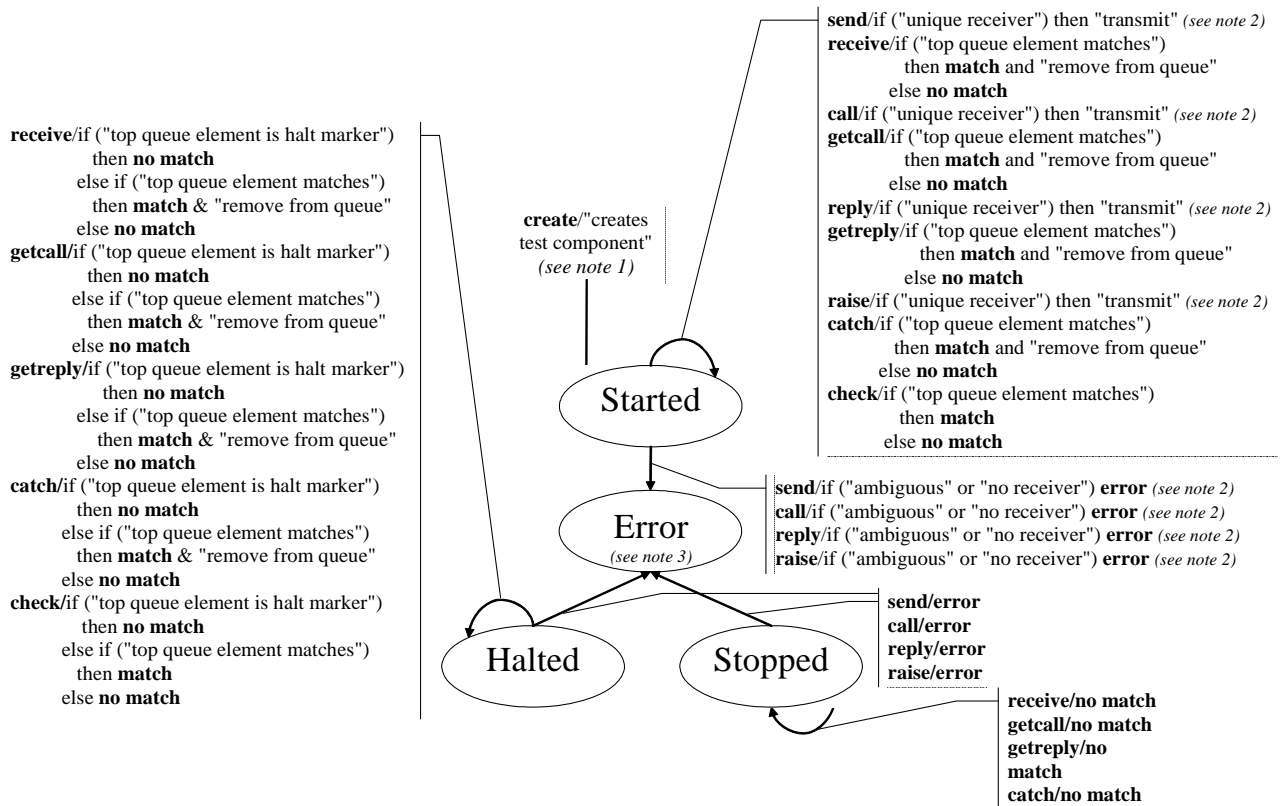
send/if ("unique receiver") then "transmit" (see note 2)
receive/if ("top queue element matches") then match and "remove from queue" else no match
call/if ("unique receiver") then "transmit" (see note 2)
getcall/if ("top queue element matches") then match and "remove from queue" else no match
reply/if ("unique receiver") then "transmit" (see note 2)
getreply/if ("top queue element matches") then match and "remove from queue" else no match
raise/if ("unique receiver") then "transmit" (see note 2)
catch/if ("top queue element matches") then match and "remove from queue" else no match
check/if ("top queue element matches") then match else no match

receive/if ("top queue element is halt marker") then no match else if ("top queue element matches") then match & "remove from queue" else no match
getcall/if ("top queue element is halt marker") then no match else if ("top queue element matches") then match & "remove from queue" else no match
getreply/if ("top queue element is halt marker") then no match else if ("top queue element matches") then match & "remove from queue" else no match
catch/if ("top queue element is halt marker") then no match else if ("top queue element matches") then match & "remove from queue" else no match
check/if ("top queue element is halt marker") then no match else if ("top queue element matches") then match else no match

create/"creates test component" (see note 1)

Started

send/if ("ambiguous" or "no receiver") error (see note 2)
call/if ("ambiguous" or "no receiver") error (see note 2)
reply/if ("ambiguous" or "no receiver") error (see note 2)
raise/if ("ambiguous" or "no receiver") error (see note 2)

Error
(see note 3)

send/error
call/error
reply/error
raise/error

Halted

Stopped

receive/no match
getcall/no match
getreply/no match
catch/no match